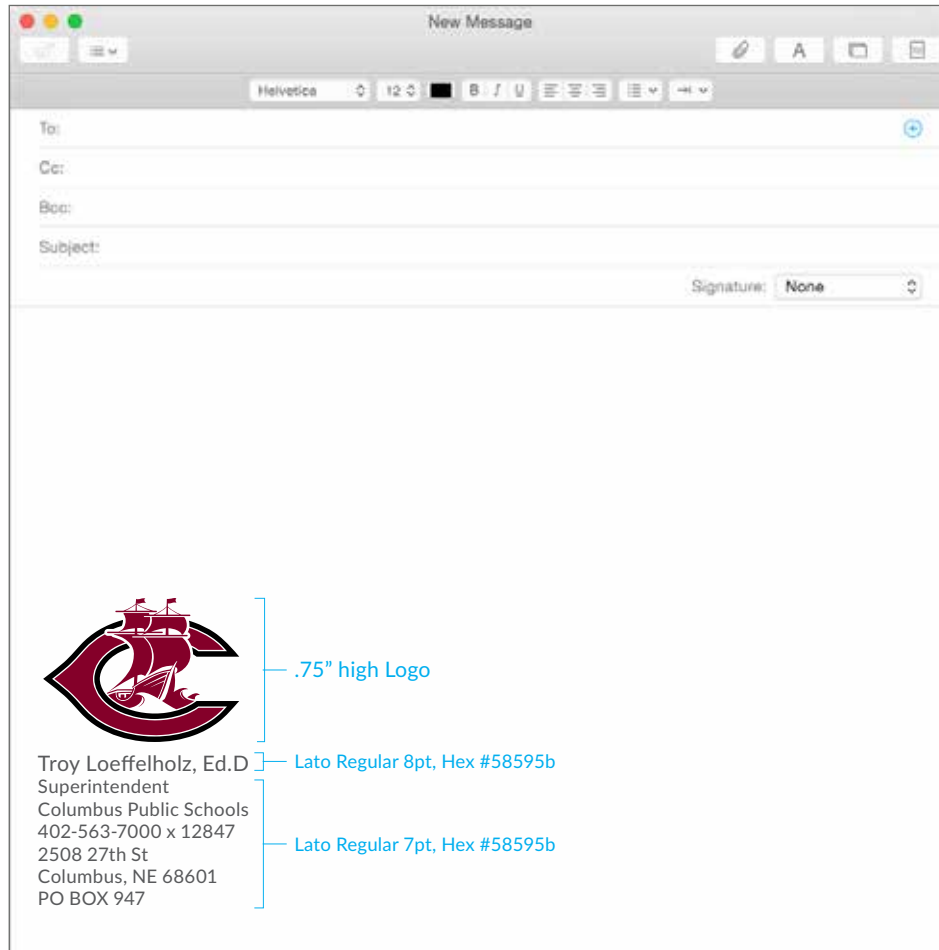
New Message

Helvetica 12 B I U

To:

Cc:

Bcc:

Subject:

Signature: None

.75” high Logo

Troy Loeffelholz, Ed.D

Lato Regular 8pt, Hex #58595b

Superintendent
Columbus Public Schools
402-563-7000 x 12847
2508 27th St
Columbus, NE 68601
PO BOX 947

Lato Regular 7pt, Hex #58595b